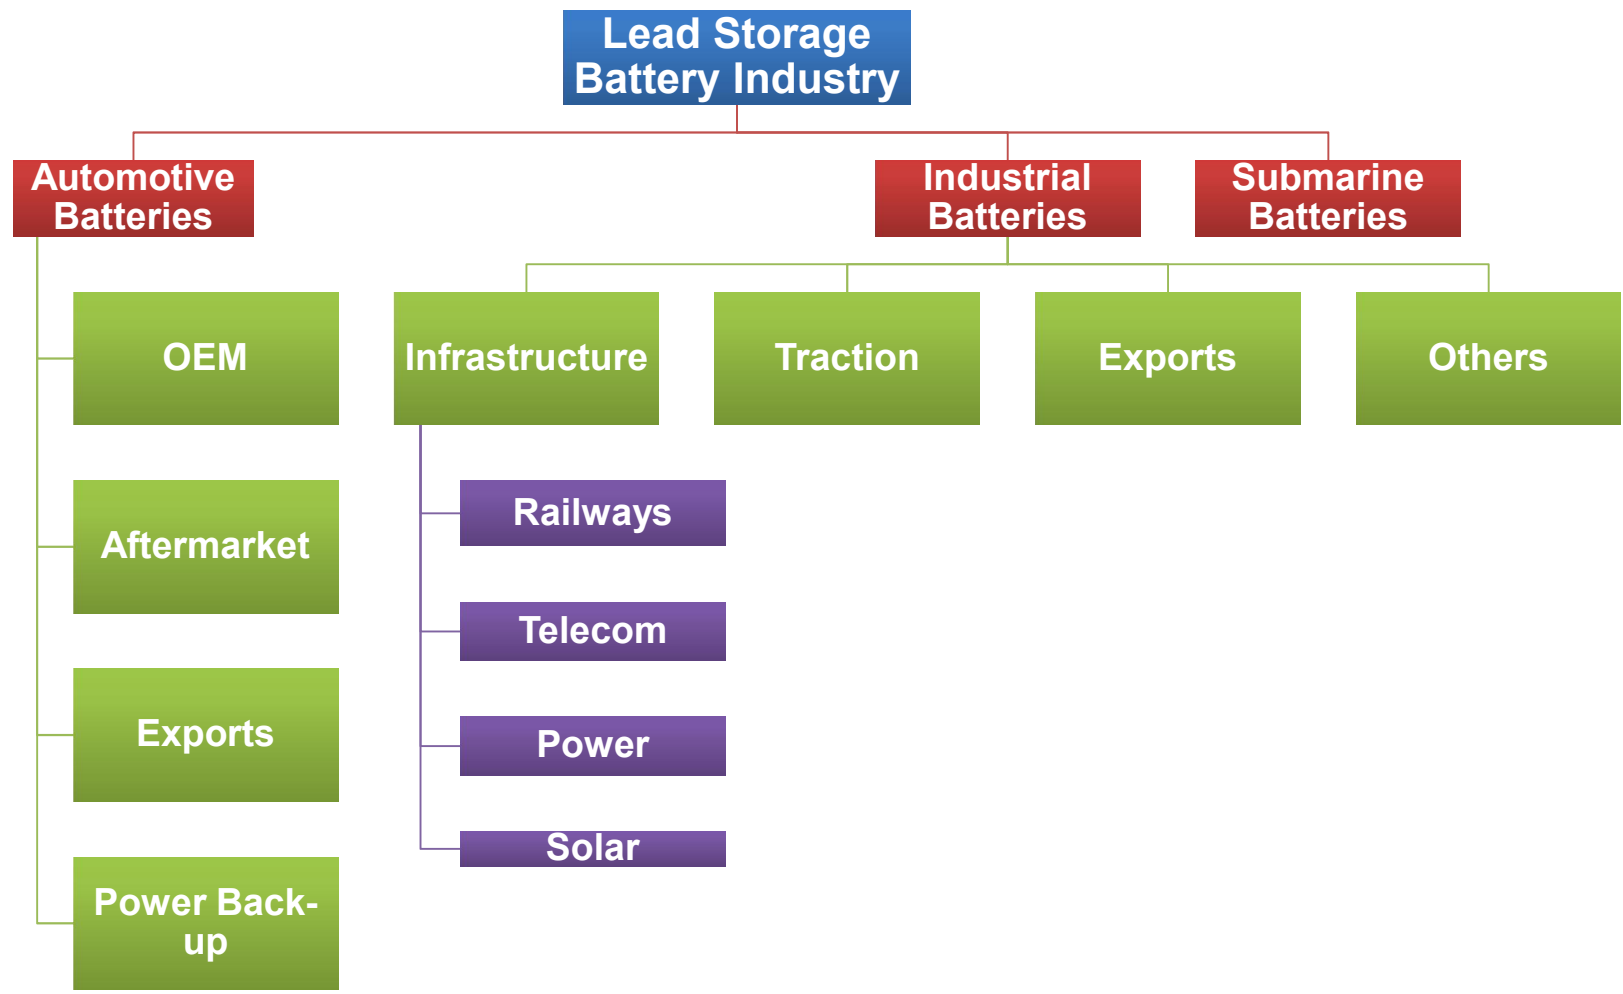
Lead Storage Battery Industry

Automotive Batteries

OEM

Aftermarket

Exports

Power Back-up

Industrial Batteries

Infrastructure

Railways

Telecom

Power

Solar

Traction

Exports

Others

Submarine Batteries